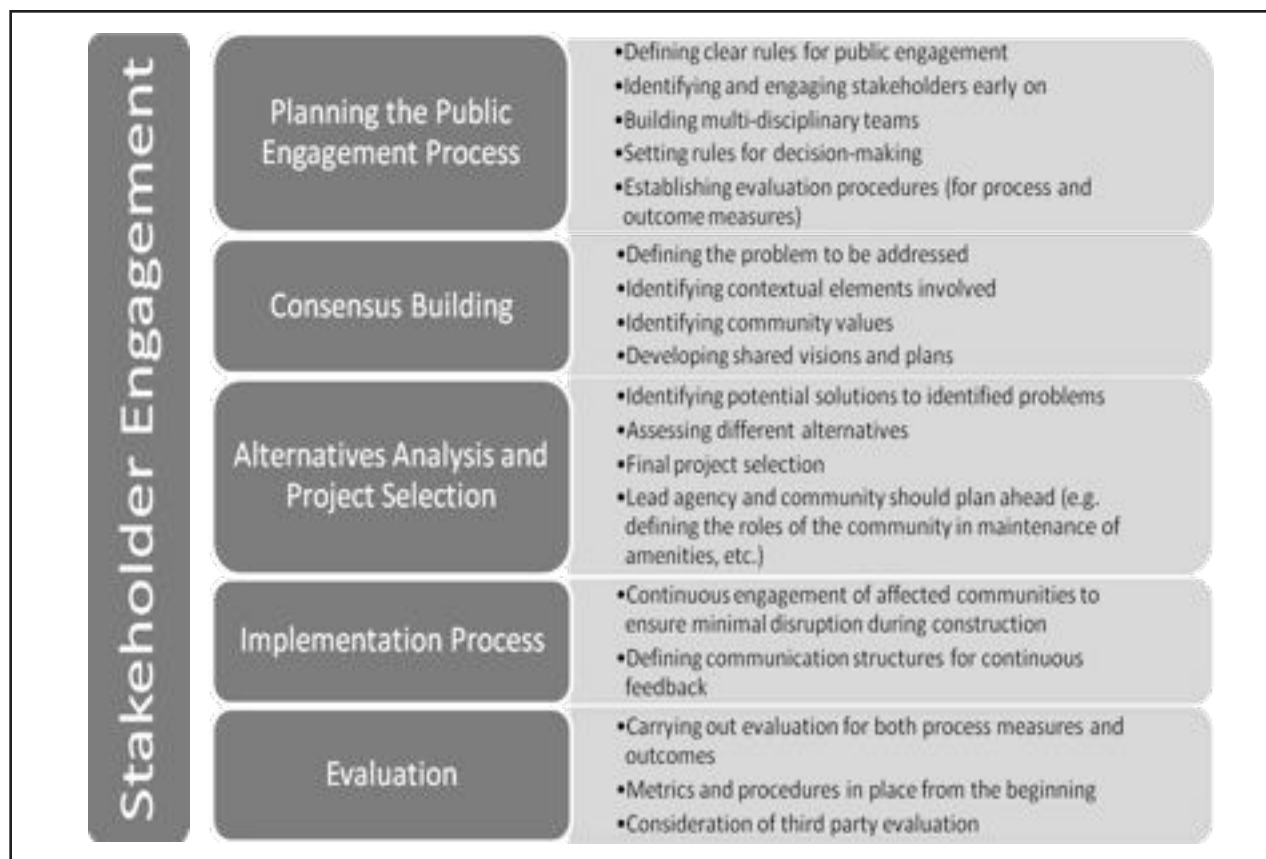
Stakeholder Engagement

Planning the Public Engagement Process

•Defining clear rules for public engagement
•Identifying and engaging stakeholders early on
•Building multi-disciplinary teams
•Setting rules for decision-making
•Establishing evaluation procedures (for process and outcome measures)

Consensus Building

•Defining the problem to be addressed
•Identifying contextual elements involved
•Identifying community values
•Developing shared visions and plans

Alternatives Analysis and Project Selection

•Identifying potential solutions to identified problems
•Assessing different alternatives
•Final project selection
•Lead agency and community should plan ahead (e.g. defining the roles of the community in maintenance of amenities, etc.)

Implementation Process

•Continuous engagement of affected communities to ensure minimal disruption during construction
•Defining communication structures for continuous feedback

Evaluation

•Carrying out evaluation for both process measures and outcomes
•Metrics and procedures in place from the beginning
•Consideration of third party evaluation